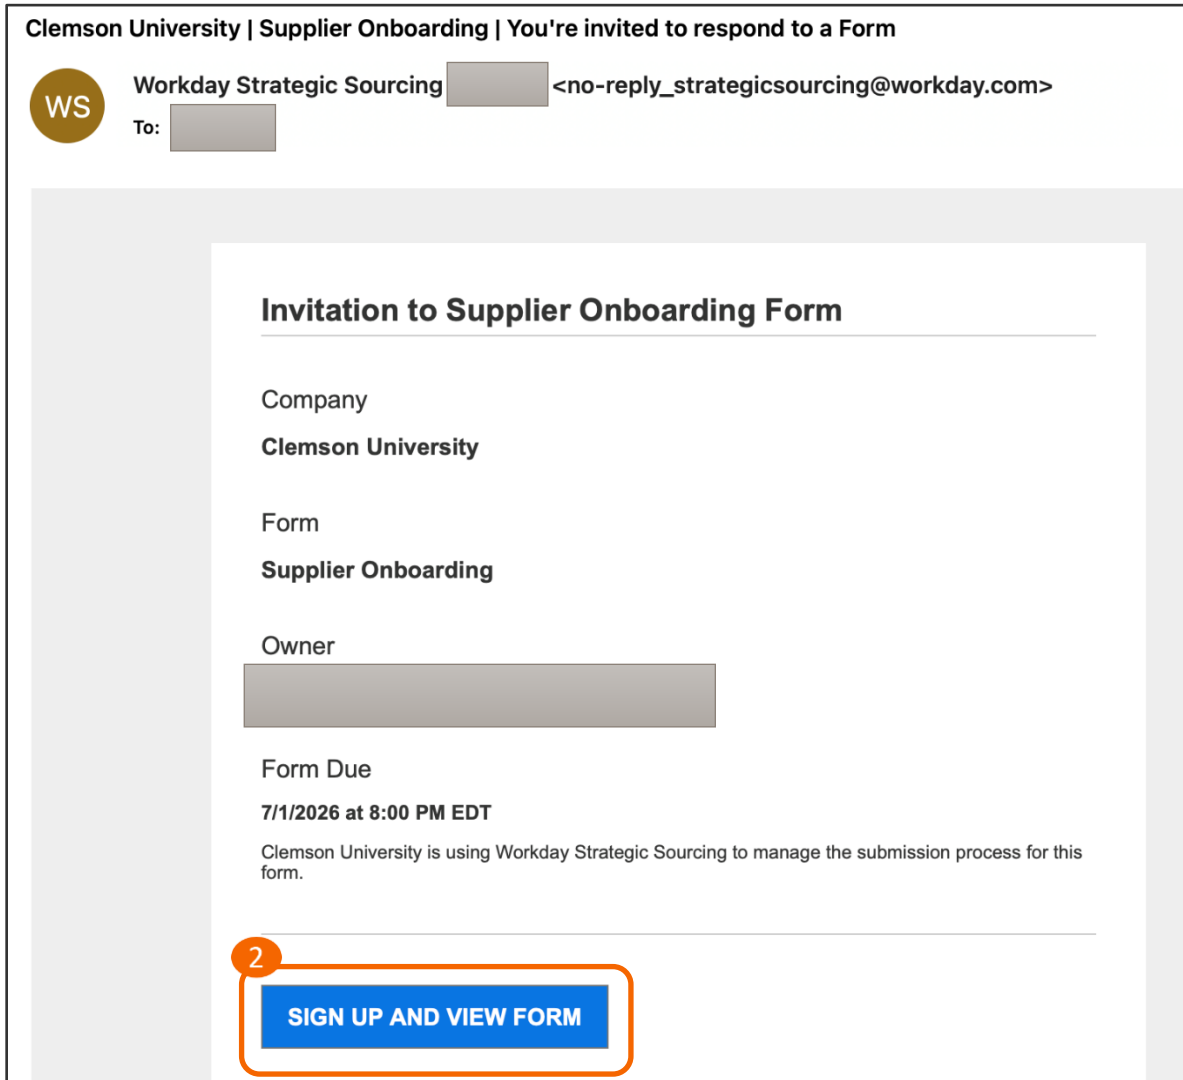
Clemson University | Supplier Onboarding | You're invited to respond to a Form

WS

Workday Strategic Sourcing <no-reply_strategicsourcing@workday.com>

To:

Invitation to Supplier Onboarding Form

Company

Clemson University

Form

Supplier Onboarding

Owner

Form Due

7/1/2026 at 8:00 PM EDT

Clemson University is using Workday Strategic Sourcing to manage the submission process for this form.

2

SIGN UP AND VIEW FORM